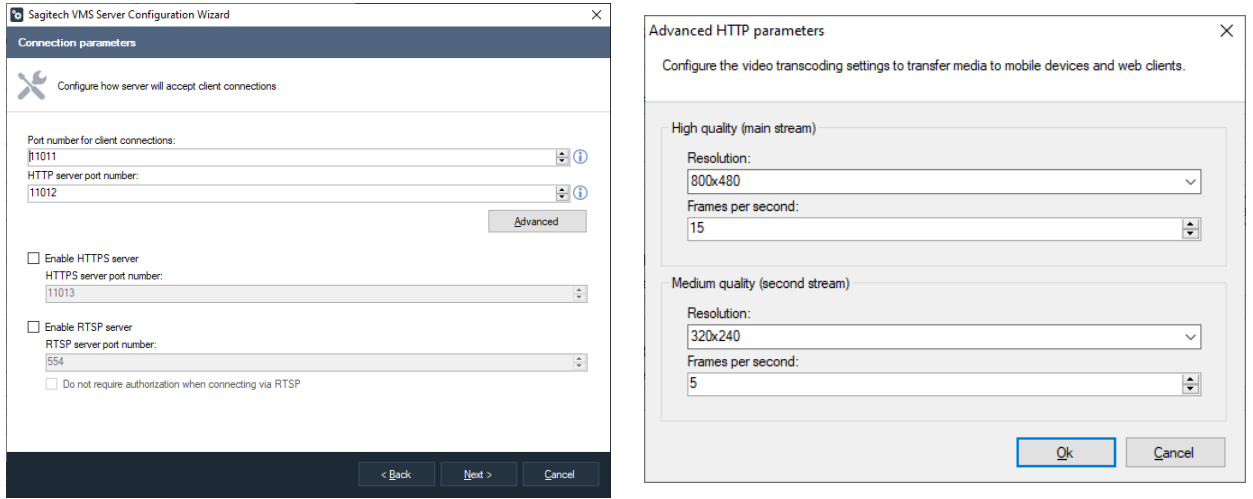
Sagitech VMS Server Configuration Wizard

Connection parameters

Configure how server will accept client connections

Port number for client connections:
11011
HTTP server port number:
11012
Advanced

Enable HTTPS server
HTTPS server port number:
11013

Enable RTSP server
RTSP server port number:
554
Do not require authorization when connecting via RTSP

< Back
Next >
Cancel

Advanced HTTP parameters

Configure the video transcoding settings to transfer media to mobile devices and web clients.

High quality (main stream)
Resolution:
800x480
Frames per second:
15

Medium quality (second stream)
Resolution:
320x240
Frames per second:
5

Ok
Cancel